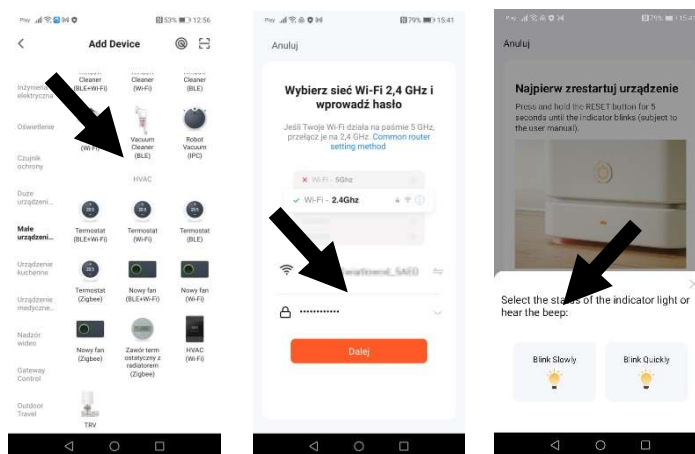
53% 12:56

Add Device

Cleaner (BLE+Wi-Fi)
Cleaner (Wi-Fi)
Cleaner (BLE)

Inżynieria elektryczna

Oświetlenie

Vacuum Cleaner (BLE)

Robot Vacuum (IPC)

Czujnik ochrony

HVAC

Duże urządzeni...

Małe urządzeni...

Termostat (BLE+Wi-Fi)
Termostat (Wi-Fi)
Termostat (BLE)

Urządzenie kuchenne

Termostat (Zigbee)
Nowy fan (BLE+Wi-Fi)
Nowy fan (Wi-Fi)

Urządzenie medyczne

Nadzór wideo

Nowy fan (Zigbee)
Zawór termostatyczny z radiatorem (Zigbee)
HVAC (Wi-Fi)

Gateway Control

Outdoor Travel

TRV

79% 15:41

Anuluj

Wybierz sieć Wi-Fi 2,4 GHz i wprowadź hasło

Jeśli Twoje Wi-Fi działa na paśmie 5 GHz, przełącz je na 2,4 GHz. Common router setting method

Wi-Fi - 5Ghz

Wi-Fi - 2.4Ghz

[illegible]

••••••••••••

Dalej

Anuluj

Najpierw zrestartuj urządzenie

Press and hold the RESET button for 5 seconds until the indicator blinks (subject to the user manual).

Select the status of the indicator light or hear the beep:

Blink Slowly

Blink Quickly